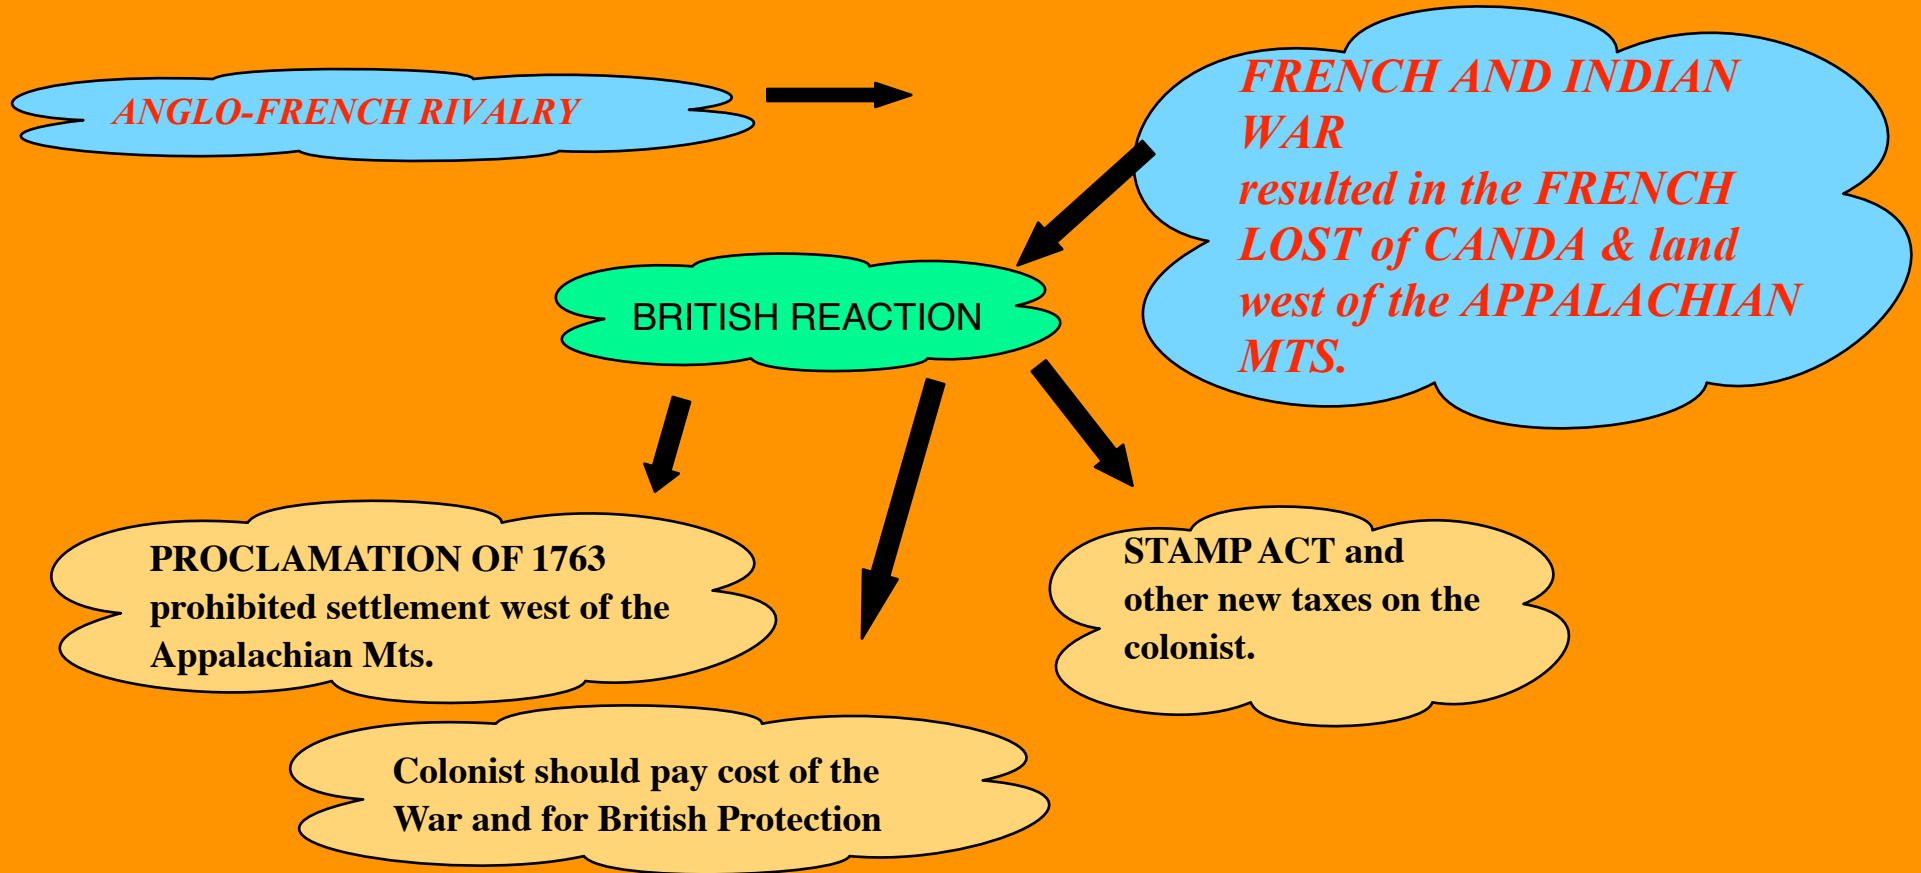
ANGLO-FRENCH RIVALRY

FRENCH AND INDIAN WAR resulted in the FRENCH LOST of CANDA & land west of the APPALACHIAN MTS.

BRITISH REACTION

PROCLAMATION OF 1763 prohibited settlement west of the Appalachian Mts.

STAMP ACT and other new taxes on the colonist.

Colonist should pay cost of the War and for British Protection